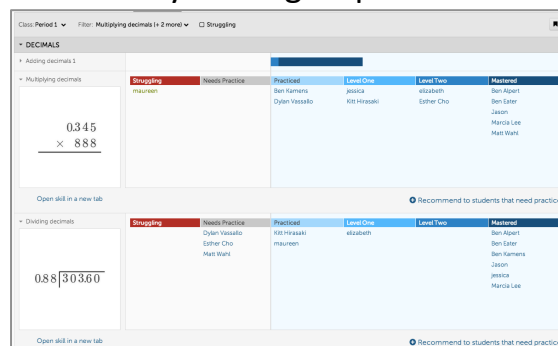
Class: Period 1 ⌄ Filter: Multiplying decimals (+ 2 more) ⌄ ☐ Struggling

⌄ DECIMALS

› Adding decimals 1

⌄ Multiplying decimals

$\begin{array}{r} 0.345 \\ \times\ 888 \\ \hline \end{array}$

| Struggling | Needs Practice | Practiced | Level One | Level Two | Mastered |
|---|---|---|---|---|---|
| maureen | | Ben Kamens | jessica | elizabeth | Ben Alpert |
| | | Dylan Vassallo | Kitt Hirasaki | Esther Cho | Ben Eater |
| | | | | | Jason |
| | | | | | Marcia Lee |
| | | | | | Matt Wahl |

Open skill in a new tab

Recommend to students that need practice

⌄ Dividing decimals

$0.88\overline{)30.360}$

| Struggling | Needs Practice | Practiced | Level One | Level Two | Mastered |
|---|---|---|---|---|---|
| | Dylan Vassallo | Kitt Hirasaki | elizabeth | | Ben Alpert |
| | Esther Cho | maureen | | | Ben Eater |
| | Matt Wahl | | | | Ben Kamens |
| | | | | | Jason |
| | | | | | jessica |
| | | | | | Marcia Lee |

Open skill in a new tab

Recommend to students that need practice